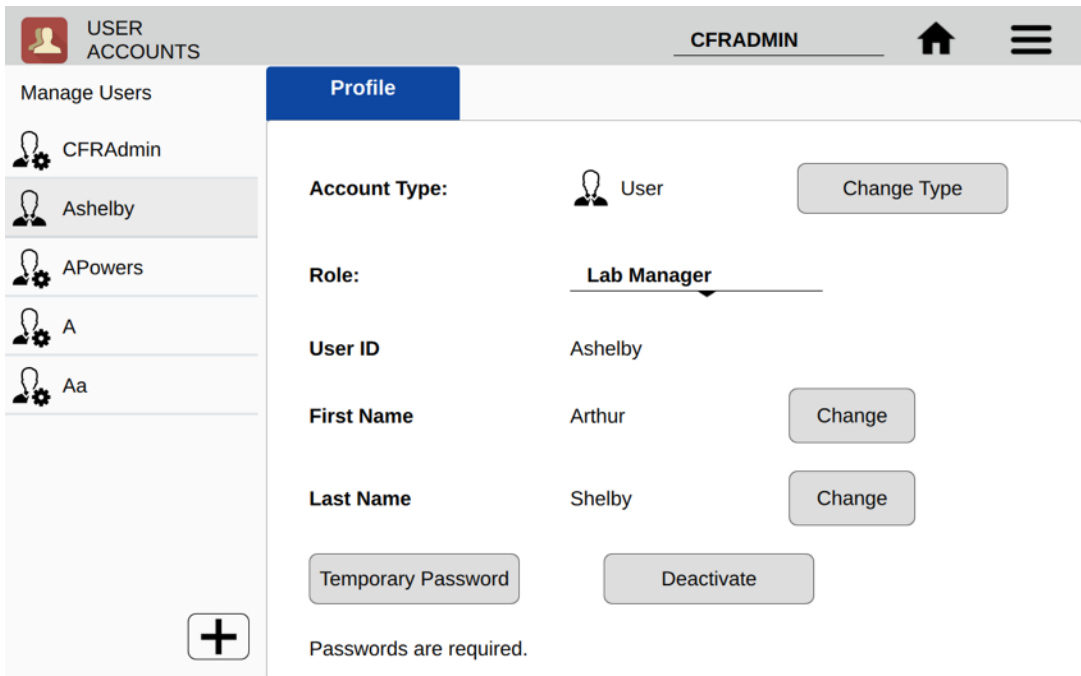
USER ACCOUNTS

CFRADMIN

Manage Users

CFRAdmin

Ashelby

APowers

A

Aa

+

Profile

Account Type: User Change Type

Role: Lab Manager

User ID Ashelby

First Name Arthur Change

Last Name Shelby Change

Temporary Password Deactivate

Passwords are required.